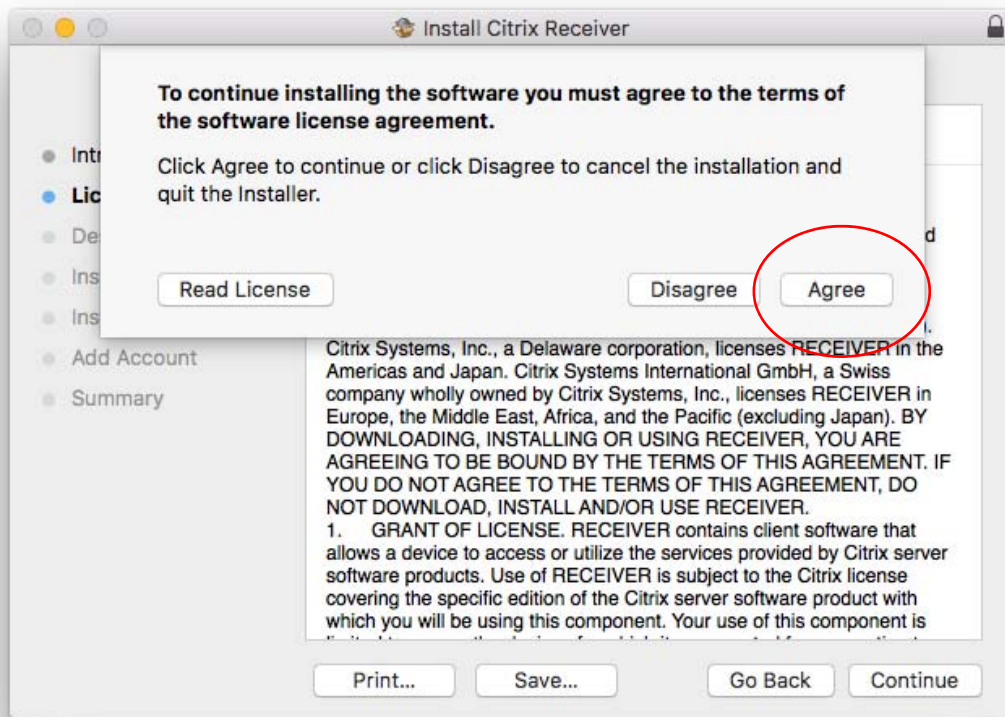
Install Citrix Receiver

To continue installing the software you must agree to the terms of the software license agreement.

Click Agree to continue or click Disagree to cancel the installation and quit the Installer.

Read License

Disagree

Agree

Intr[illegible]

Lic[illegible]

De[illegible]

Ins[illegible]

Ins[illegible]

Add Account

Summary

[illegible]d

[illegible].

Citrix Systems, Inc., a Delaware corporation, licenses RECEIVER in the Americas and Japan. Citrix Systems International GmbH, a Swiss company wholly owned by Citrix Systems, Inc., licenses RECEIVER in Europe, the Middle East, Africa, and the Pacific (excluding Japan). BY DOWNLOADING, INSTALLING OR USING RECEIVER, YOU ARE AGREEING TO BE BOUND BY THE TERMS OF THIS AGREEMENT. IF YOU DO NOT AGREE TO THE TERMS OF THIS AGREEMENT, DO NOT DOWNLOAD, INSTALL AND/OR USE RECEIVER.

1. GRANT OF LICENSE. RECEIVER contains client software that allows a device to access or utilize the services provided by Citrix server software products. Use of RECEIVER is subject to the Citrix license covering the specific edition of the Citrix server software product with which you will be using this component. Your use of this component is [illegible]

Print...

Save...

Go Back

Continue